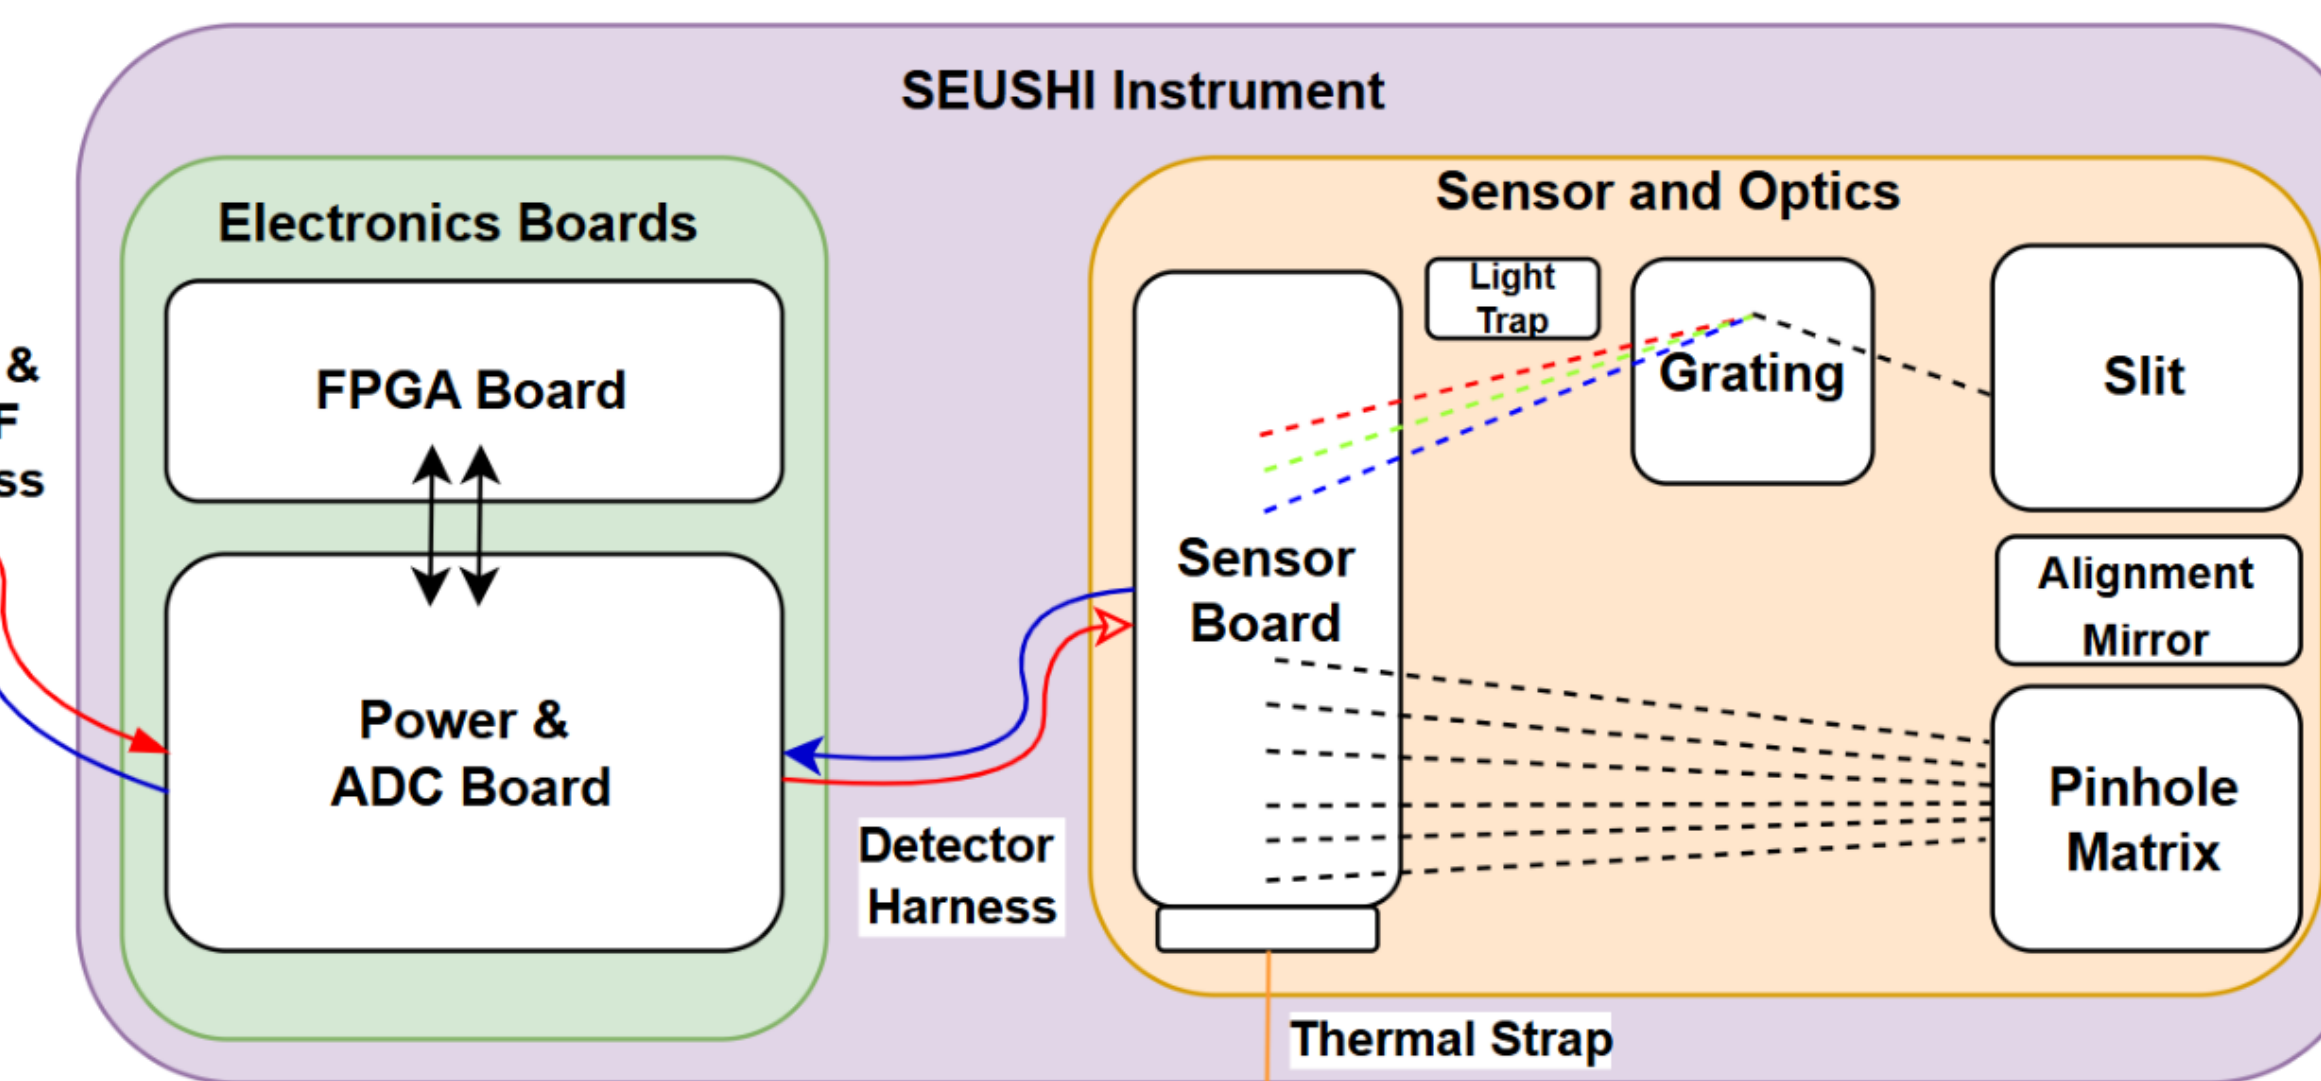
SEUSHI Instrument

&
F
ss

Electronics Boards

FPGA Board

Power &
ADC Board

Detector
Harness

Sensor and Optics

Light
Trap

Grating

Slit

Sensor
Board

Alignment
Mirror

Pinhole
Matrix

Thermal Strap